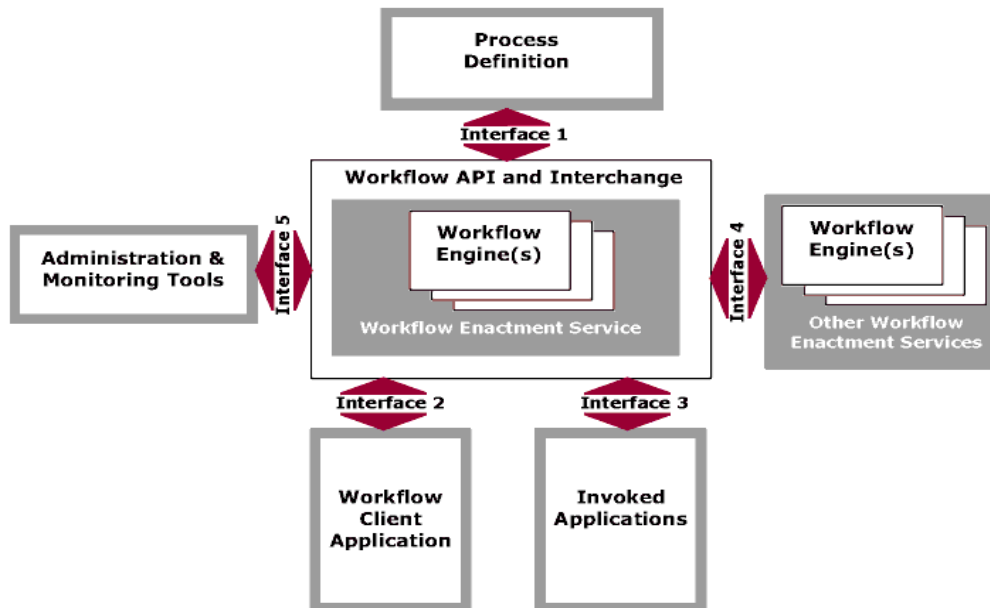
Process Definition

Interface 1

Workflow API and Interchange

Workflow Engine(s)

Workflow Enactment Service

Administration & Monitoring Tools

Interface 5

Interface 4

Workflow Engine(s)

Other Workflow Enactment Services

Interface 2

Interface 3

Workflow Client Application

Invoked Applications